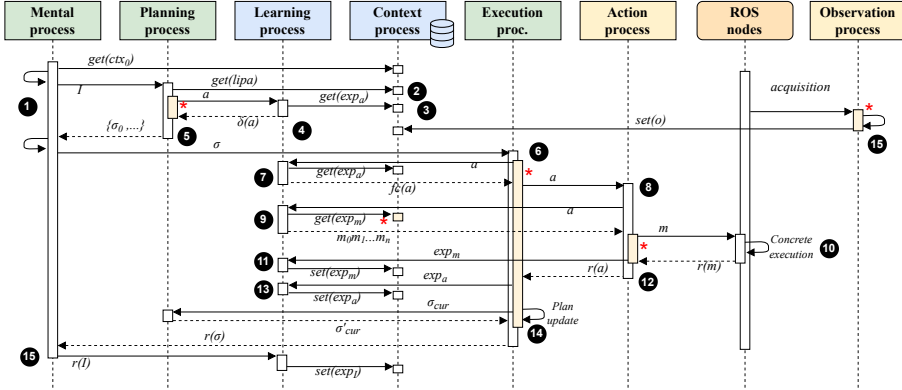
Mental process
Planning process
Learning process
Context process
Execution proc.
Action process
ROS nodes
Observation process

$get(ctx_0)$
1
$I$
$get(lipa)$
2
$a$
$get(exp_a)$
3
$\delta(a)$
4
$\{\sigma_0, ...\}$
5
acquisition
$set(o)$
15
$\sigma$
6
$a$
7
$get(exp_a)$
$fc(a)$
$a$
8
$a$
9
$get(exp_m)$
$m_0 m_1 ... m_n$
$m$
Concrete execution
10
$exp_m$
11
$set(exp_m)$
$r(m)$
$exp_a$
$r(a)$
12
13
$set(exp_a)$
$\sigma_{cur}$
Plan update
$\sigma'_{cur}$
14
$r(\sigma)$
15
$r(I)$
$set(exp_I)$